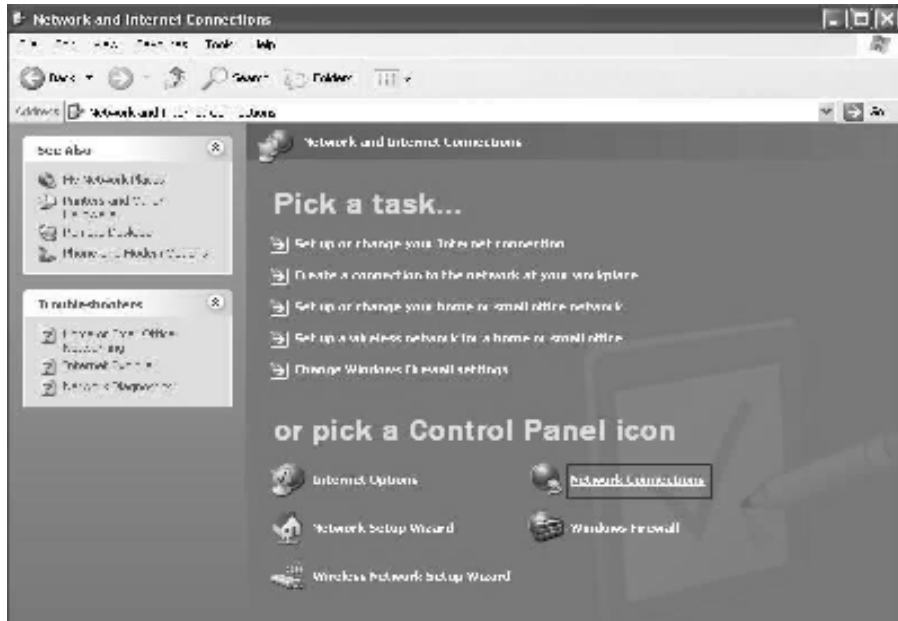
Network and Internet Connections

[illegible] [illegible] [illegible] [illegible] Tools Help

Back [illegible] Search Folders

Address Network and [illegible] Connections Go

See Also

My Network Places

Printers and Other Hardware

Remote Desktop

Phone and Modem Options

Troubleshooters

Home or Small Office Networking

Internet Explorer

Network Diagnostics

Network and Internet Connections

Pick a task...

Set up or change your Internet connection

Create a connection to the network at your workplace

Set up or change your home or small office network

Set up a wireless network for a home or small office

Change Windows Firewall settings

or pick a Control Panel icon

Internet Options

Network Connections

Network Setup Wizard

Windows Firewall

Wireless Network Setup Wizard